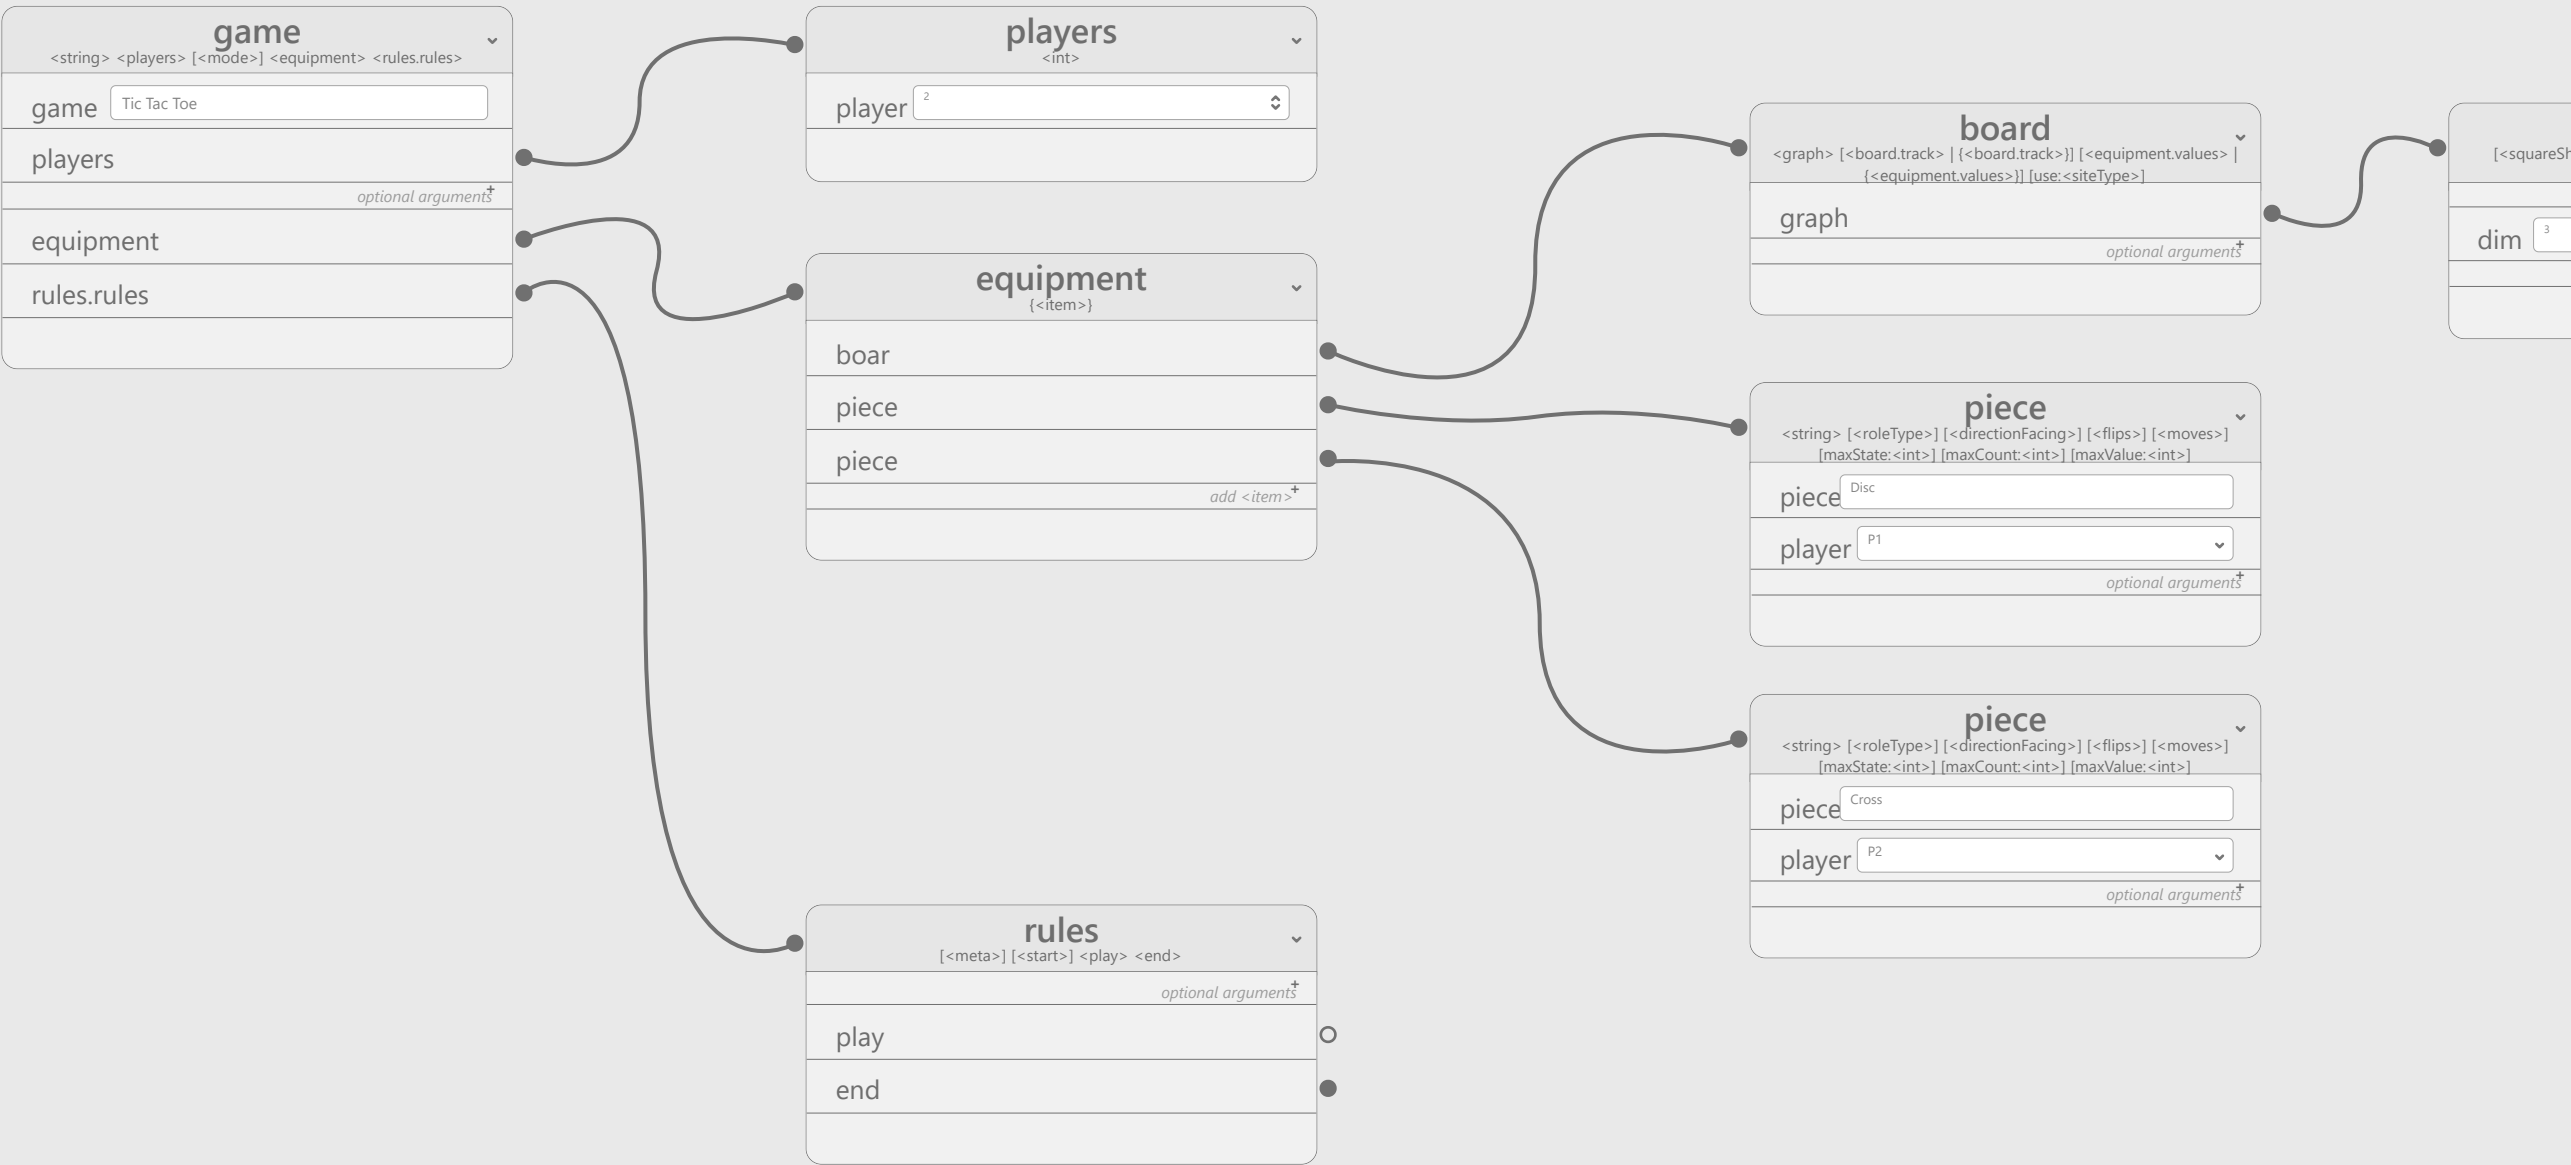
game
<string> <players> [<mode>] <equipment> <rules.rules>

game Tic Tac Toe

players

optional arguments+

equipment

rules.rules

players
<int>

player 2

equipment
{<item>}

boar

piece

piece

add <item>+

rules
[<meta>] [<start>] <play> <end>

optional arguments+

play

end

board
<graph> [<board.track> | {<board.track>}] [<equipment.values> | {<equipment.values>}] [use:<siteType>]

graph

optional arguments+

piece
<string> [<roleType>] [<directionFacing>] [<flips>] [<moves>] [maxState:<int>] [maxCount:<int>] [maxValue:<int>]

piece Disc

player P1

optional arguments+

piece
<string> [<roleType>] [<directionFacing>] [<flips>] [<moves>] [maxState:<int>] [maxCount:<int>] [maxValue:<int>]

piece Cross

player P2

optional arguments+

[<squareSh

dim 3